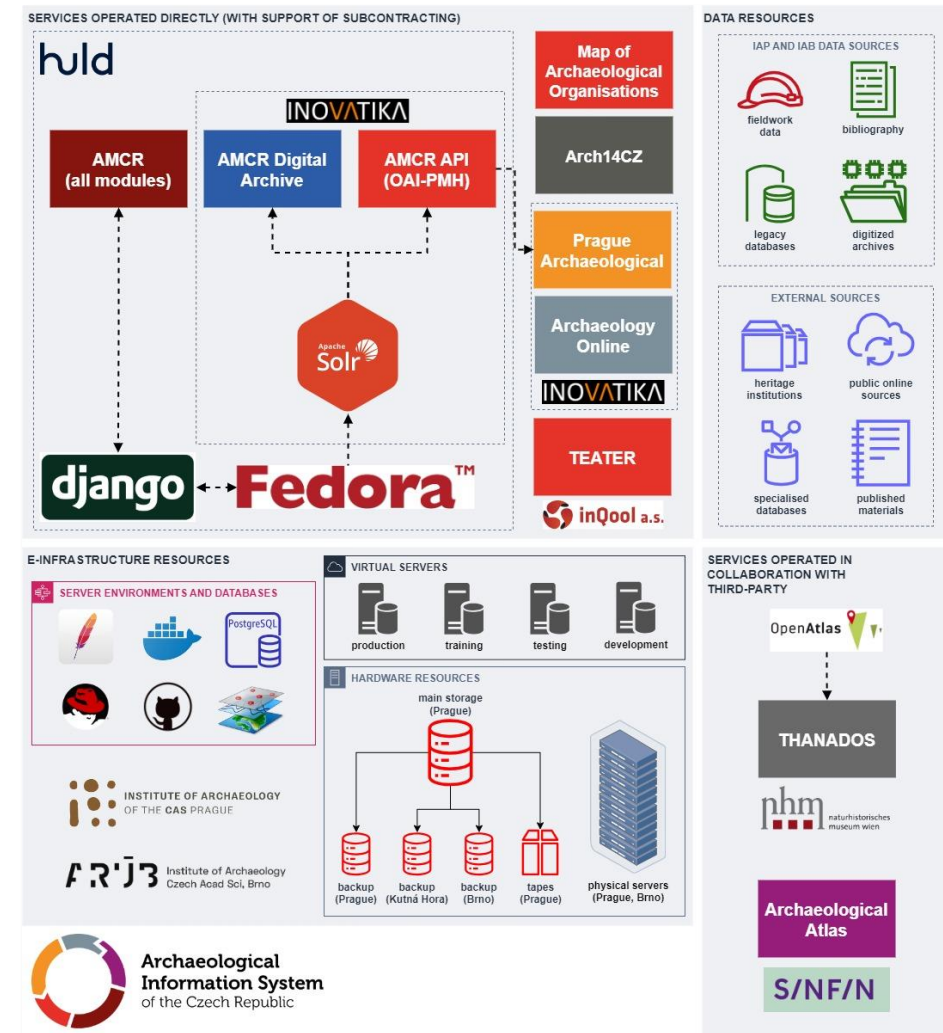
SERVICES OPERATED DIRECTLY (WITH SUPPORT OF SUBCONTRACTING)

huld

INOVATIKA

AMCR (all modules)

AMCR Digital Archive

AMCR API (OAI-PMH)

Apache Solr

django

Fedora™

Map of Archaeological Organisations

Arch14CZ

Prague Archaeological

Archaeology Online

INOVATIKA

TEATER

inQool a.s.

DATA RESOURCES

IAP AND IAB DATA SOURCES

fieldwork data

bibliography

legacy databases

digitized archives

EXTERNAL SOURCES

heritage institutions

public online sources

specialised databases

published materials

E-INFRASTRUCTURE RESOURCES

SERVER ENVIRONMENTS AND DATABASES

PostgreSQL

VIRTUAL SERVERS

production

training

testing

development

HARDWARE RESOURCES

main storage (Prague)

backup (Prague)

backup (Kutná Hora)

backup (Brno)

tapes (Prague)

physical servers (Prague, Brno)

INSTITUTE OF ARCHAEOLOGY OF THE CAS PRAGUE

ARÚB Institute of Archaeology Czech Acad Sci, Brno

Archaeological Information System of the Czech Republic

SERVICES OPERATED IN COLLABORATION WITH THIRD-PARTY

OpenAtlas

THANADOS

nhm naturhistorisches museum wien

Archaeological Atlas

S/NF/N